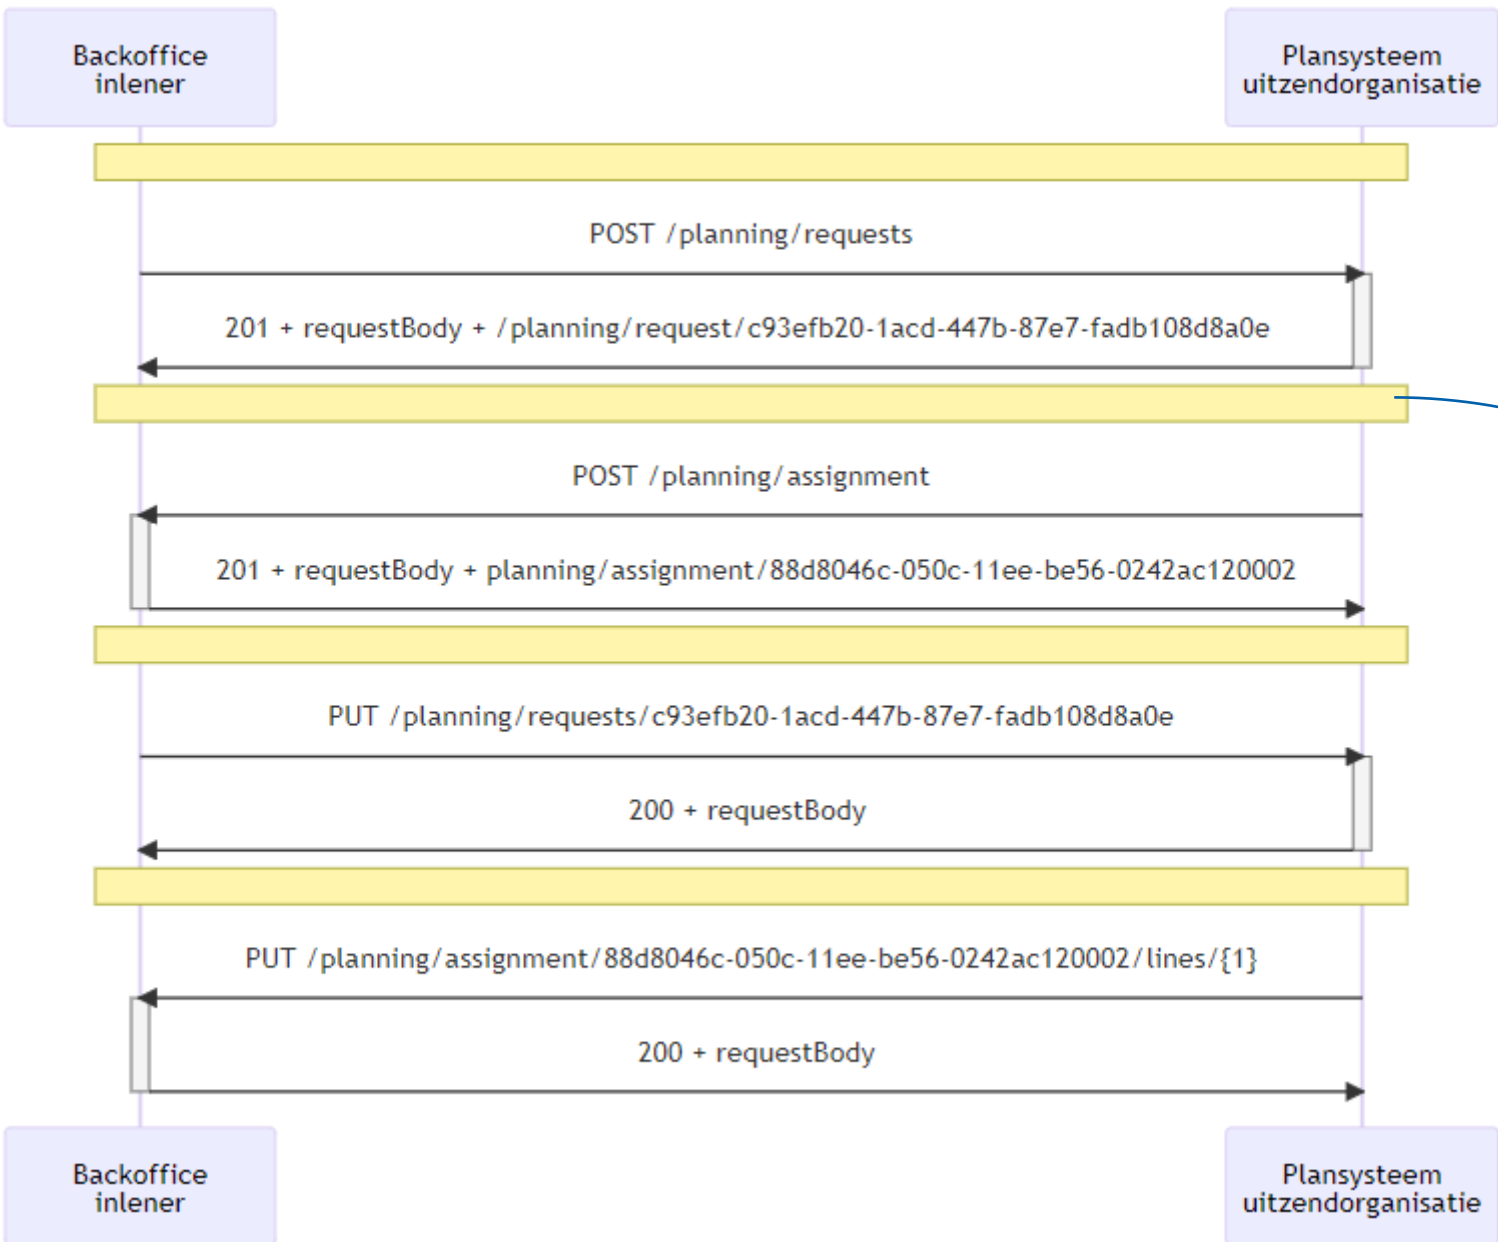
Backoffice inlener

Plansysteem uitzendorganisatie

POST /planning/requests

201 + requestBody + /planning/request/c93efb20-1acd-447b-87e7-fadb108d8a0e

POST /planning/assignment

201 + requestBody + planning/assignment/88d8046c-050c-11ee-be56-0242ac120002

PUT /planning/requests/c93efb20-1acd-447b-87e7-fadb108d8a0e

200 + requestBody

PUT /planning/assignment/88d8046c-050c-11ee-be56-0242ac120002/lines/{1}

200 + requestBody

Backoffice inlener

Plansysteem uitzendorganisatie